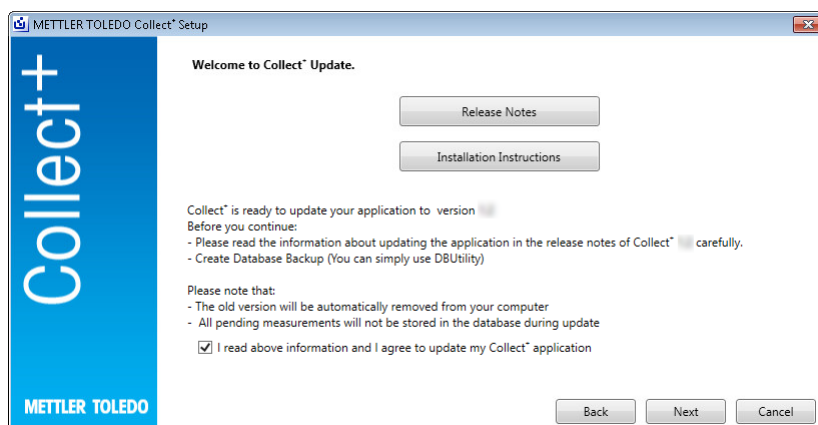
METTLER TOLEDO Collect+ Setup

Collect+

METTLER TOLEDO

Welcome to Collect+ Update.

Release Notes

Installation Instructions

Collect+ is ready to update your application to version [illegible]
Before you continue:
- Please read the information about updating the application in the release notes of Collect+ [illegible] carefully.
- Create Database Backup (You can simply use DBUtility)

Please note that:
- The old version will be automatically removed from your computer
- All pending measurements will not be stored in the database during update

I read above information and I agree to update my Collect+ application

Back

Next

Cancel